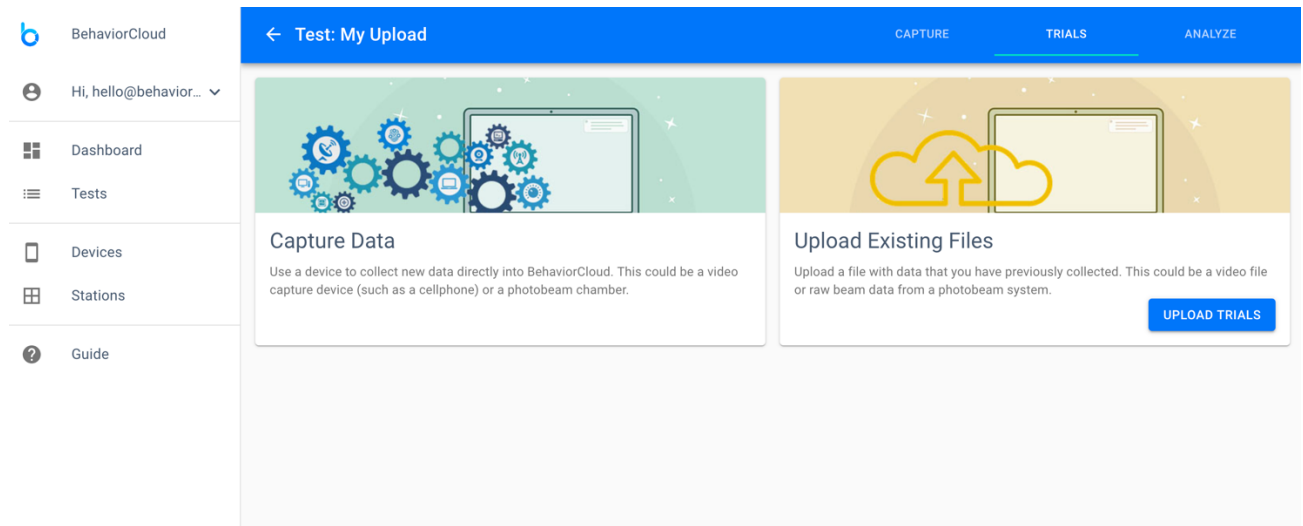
b BehaviorCloud

Hi, hello@behavior...

Dashboard

Tests

Devices

Stations

Guide

← Test: My Upload

CAPTURE

TRIALS

ANALYZE

Capture Data

Use a device to collect new data directly into BehaviorCloud. This could be a video capture device (such as a cellphone) or a photobeam chamber.

Upload Existing Files

Upload a file with data that you have previously collected. This could be a video file or raw beam data from a photobeam system.

UPLOAD TRIALS